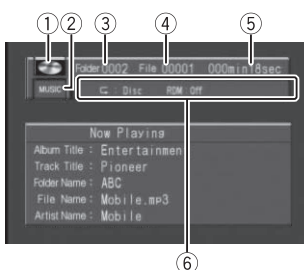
① ② ③ ④ ⑤

MUSIC

Folder 0002 File 00001 000min18sec

⊂ : Disc RDM : Off

Now Playing

Album Title : Entertainmen

Track Title : Pioneer

Folder Name : ABC

File Name : Mobile.mp3

Artist Name : Mobile

⑥